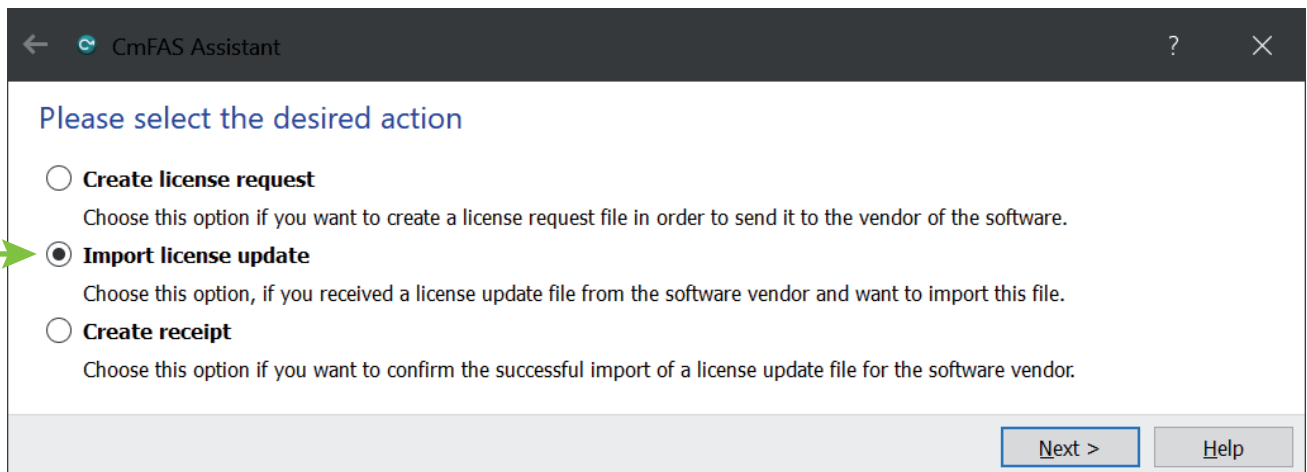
CmFAS Assistant

?

Please select the desired action

Create license request

Choose this option if you want to create a license request file in order to send it to the vendor of the software.

Import license update

Choose this option, if you received a license update file from the software vendor and want to import this file.

Create receipt

Choose this option if you want to confirm the successful import of a license update file for the software vendor.

Next >

Help